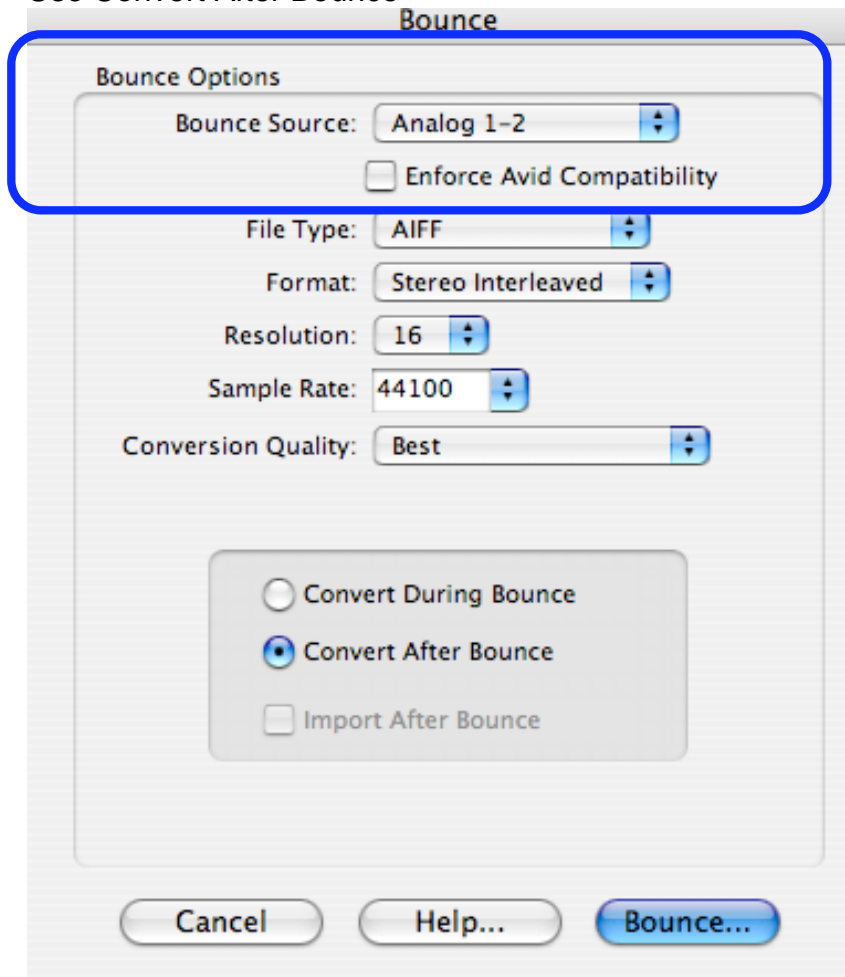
Use Convert After Bounce
Bounce

Bounce Options

Bounce Source: Analog 1-2

Enforce Avid Compatibility

File Type: AIFF

Format: Stereo Interleaved

Resolution: 16

Sample Rate: 44100

Conversion Quality: Best

Convert During Bounce

Convert After Bounce

Import After Bounce

Cancel Help... Bounce...